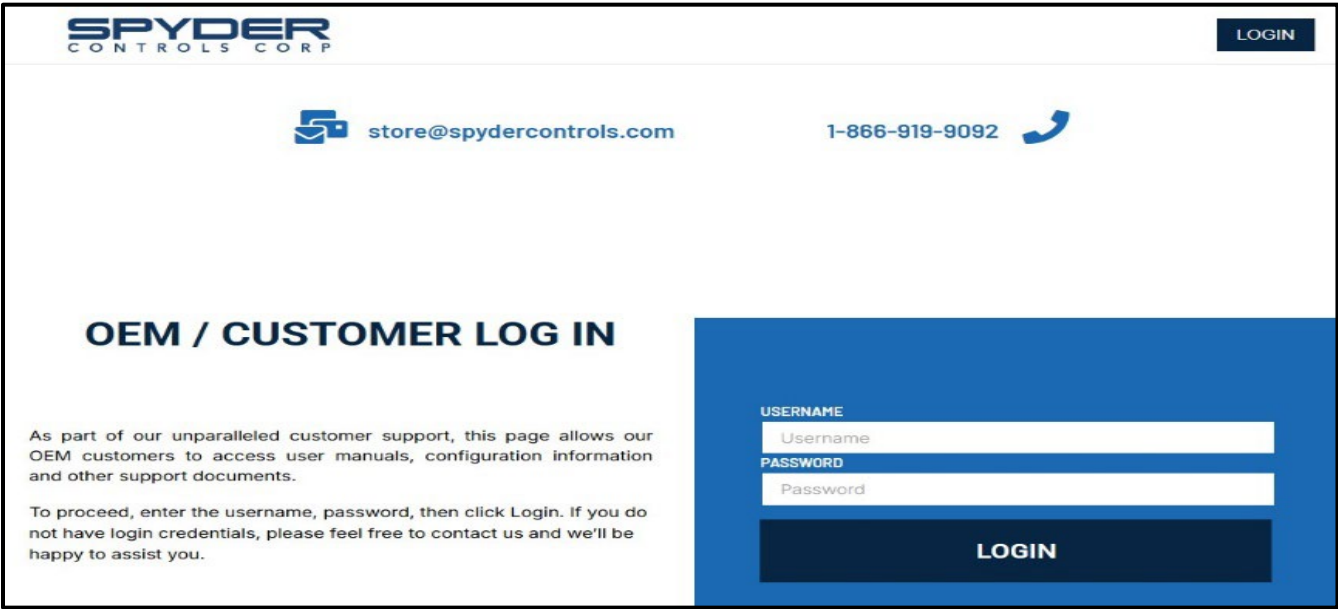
SPYDER
CONTROLS CORP

LOGIN

store@spydercontrols.com

1-866-919-9092

OEM / CUSTOMER LOG IN

As part of our unparalleled customer support, this page allows our OEM customers to access user manuals, configuration information and other support documents.

To proceed, enter the username, password, then click Login. If you do not have login credentials, please feel free to contact us and we'll be happy to assist you.

USERNAME
Username
PASSWORD
Password
LOGIN